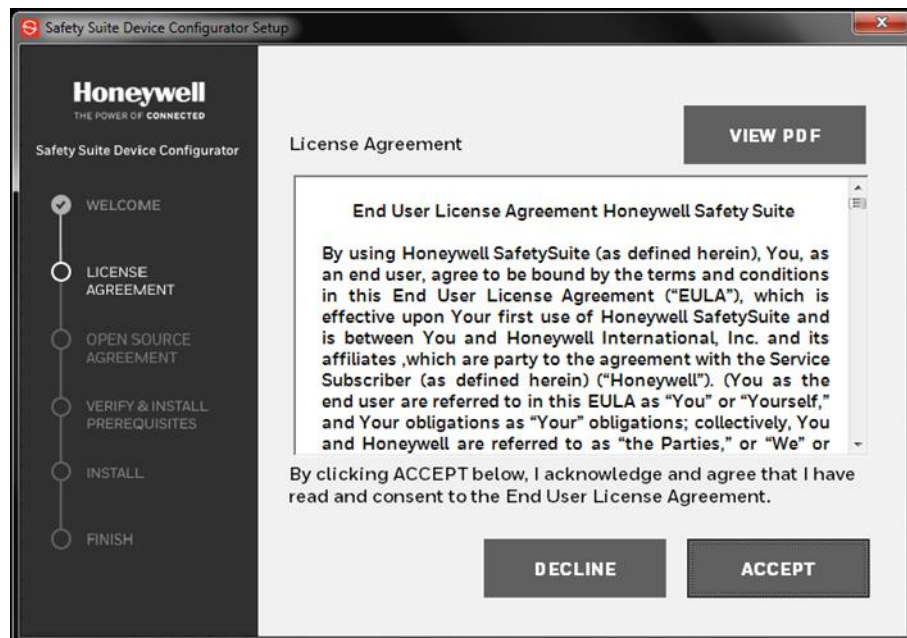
Safety Suite Device Configurator Setup

Honeywell
THE POWER OF CONNECTED

Safety Suite Device Configurator

WELCOME

LICENSE AGREEMENT

OPEN SOURCE AGREEMENT

VERIFY & INSTALL PREREQUISITES

INSTALL

FINISH

License Agreement

VIEW PDF

End User License Agreement Honeywell Safety Suite

By using Honeywell SafetySuite (as defined herein), You, as an end user, agree to be bound by the terms and conditions in this End User License Agreement ("EULA"), which is effective upon Your first use of Honeywell SafetySuite and is between You and Honeywell International, Inc. and its affiliates ,which are party to the agreement with the Service Subscriber (as defined herein) ("Honeywell"). (You as the end user are referred to in this EULA as "You" or "Yourself," and Your obligations as "Your" obligations; collectively, You and Honeywell are referred to as "the Parties," or "We" or

By clicking ACCEPT below, I acknowledge and agree that I have read and consent to the End User License Agreement.

DECLINE

ACCEPT